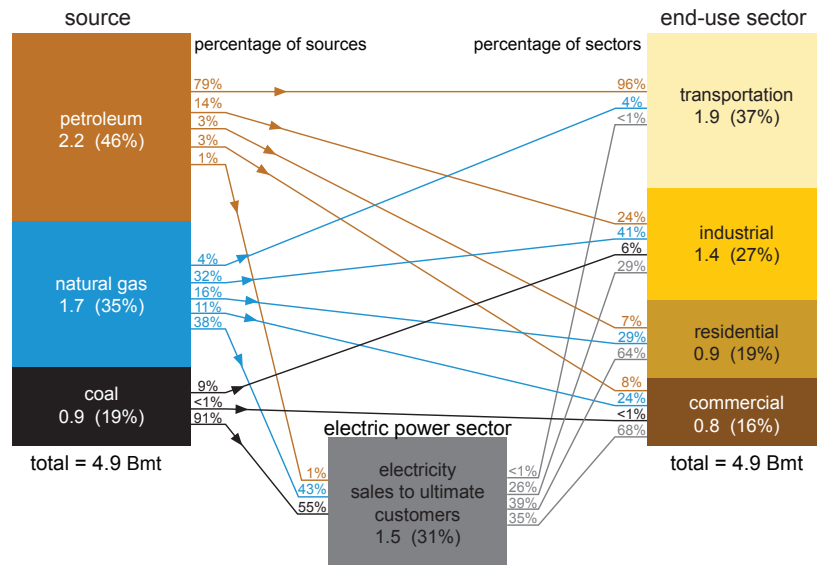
source

percentage of sources

percentage of sectors

end-use sector

petroleum
2.2 (46%)

79%
14%
3%
3%
1%

96%
4%
<1%

transportation
1.9 (37%)

natural gas
1.7 (35%)

4%
32%
16%
11%
38%

24%
41%
6%
29%

industrial
1.4 (27%)

7%
29%
64%

residential
0.9 (19%)

coal
0.9 (19%)

9%
<1%
91%

8%
24%
<1%
68%

commercial
0.8 (16%)

total = 4.9 Bmt

electric power sector

1%
43%
55%

electricity sales to ultimate customers
1.5 (31%)

<1%
26%
39%
35%

total = 4.9 Bmt